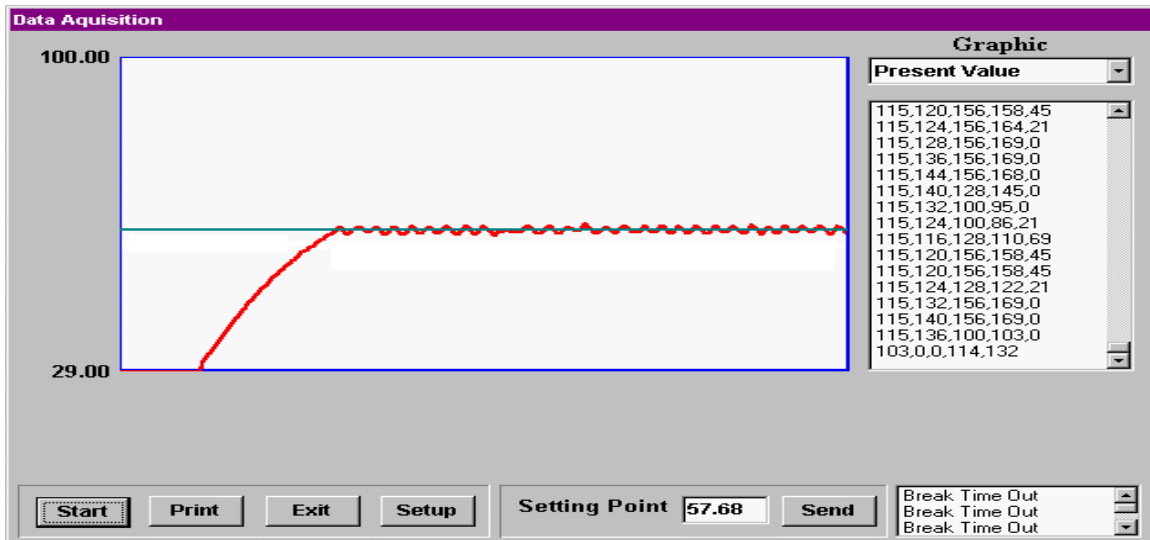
Data Aquisition

100.00

29.00

Graphic

Present Value

115,120,156,158,45
115,124,156,164,21
115,128,156,169,0
115,136,156,169,0
115,144,156,168,0
115,140,128,145,0
115,132,100,95,0
115,124,100,86,21
115,116,128,110,69
115,120,156,158,45
115,120,156,158,45
115,124,128,122,21
115,132,156,169,0
115,140,156,169,0
115,136,100,103,0
103,0,0,114,132

Start Print Exit Setup

Setting Point 57.68 Send

Break Time Out
Break Time Out
Break Time Out